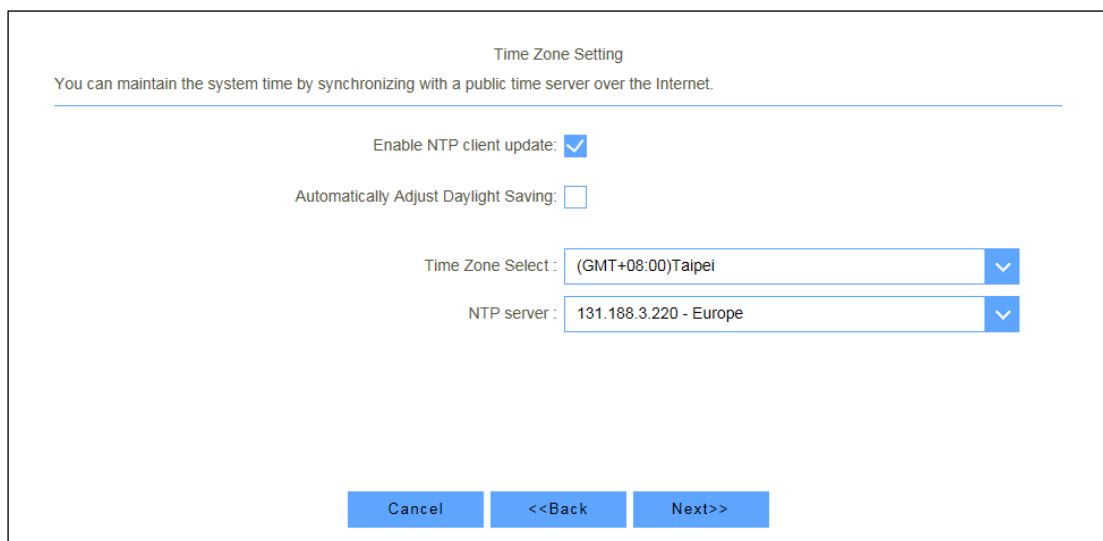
Time Zone Setting

You can maintain the system time by synchronizing with a public time server over the Internet.

Enable NTP client update:

Automatically Adjust Daylight Saving:

Time Zone Select : (GMT+08:00)Taipei

NTP server : 131.188.3.220 - Europe

Cancel <<Back Next>>